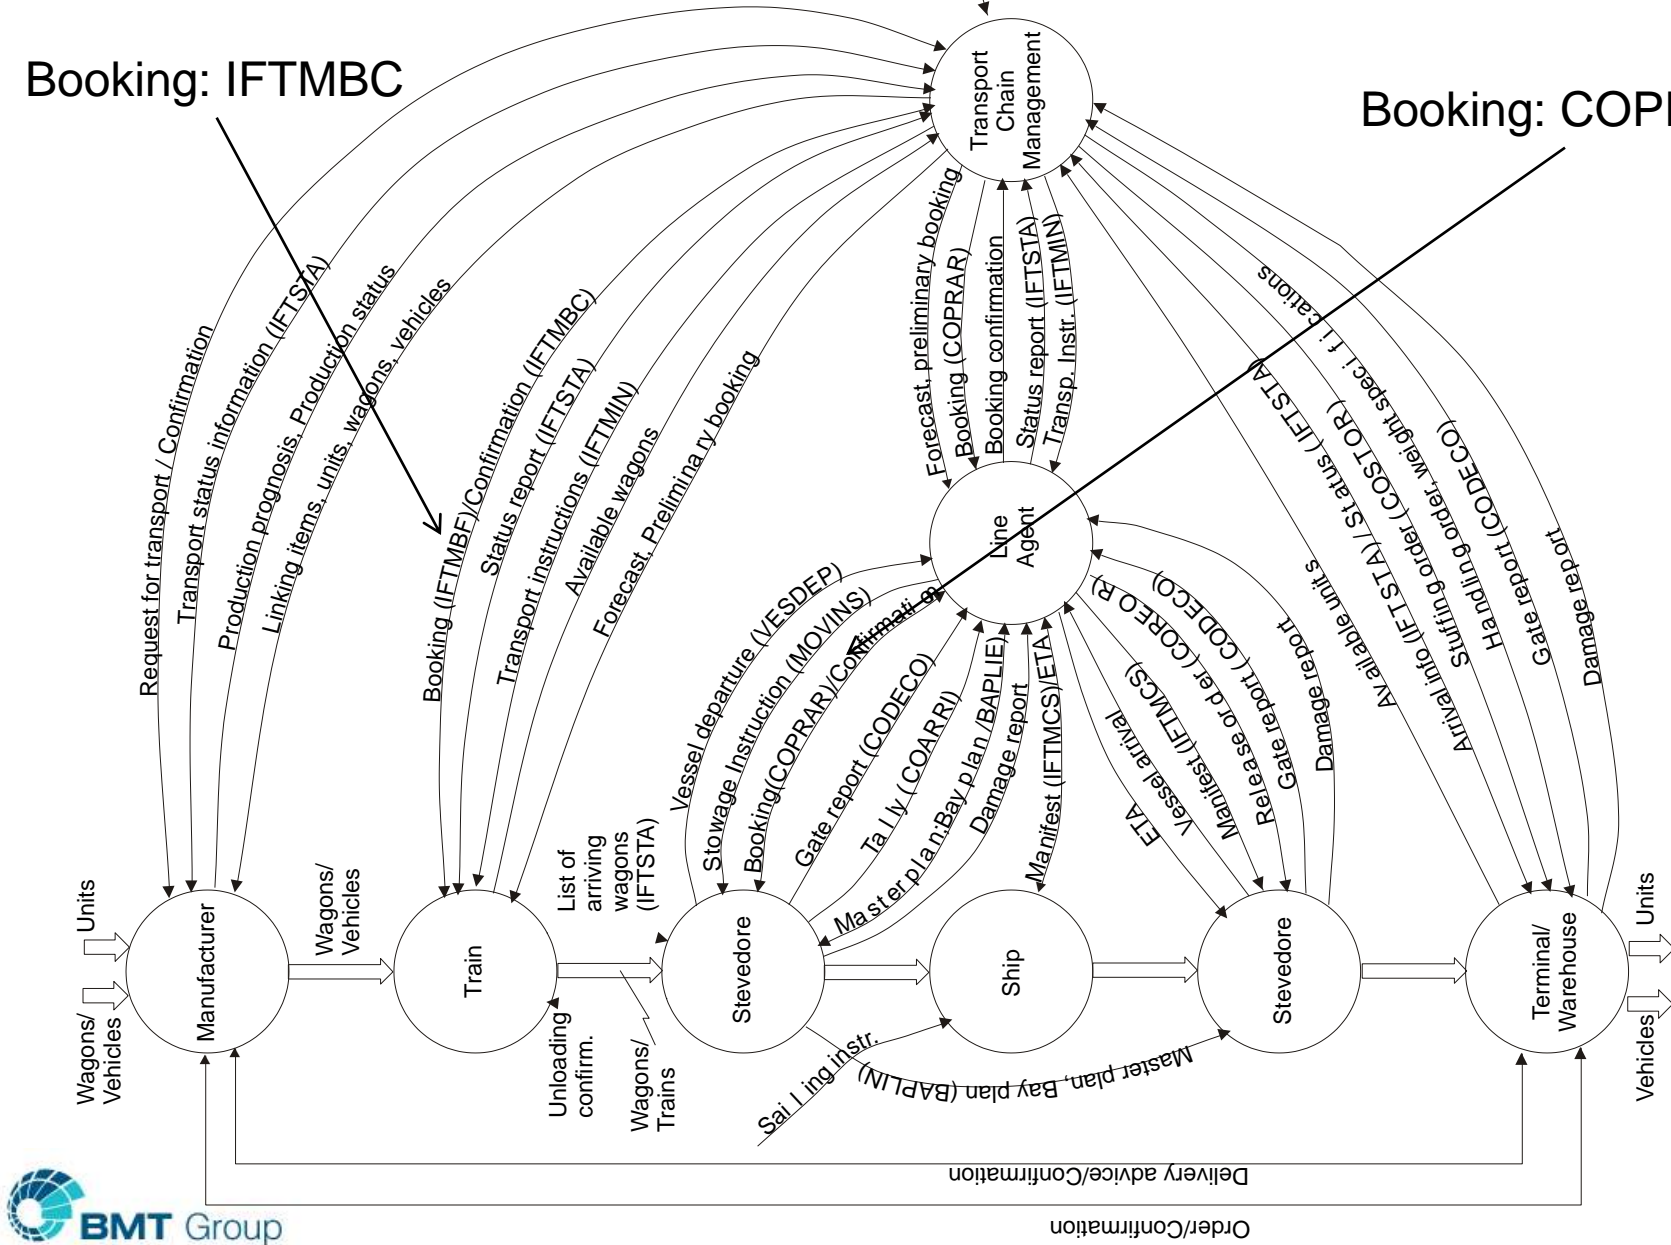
Booking: IFTMBC

Booking: COPI

Transport Chain Management

Request for transport / Confirmation
Transport status information (IFTSTA)
Production prognosis, Production status
Linking items, units, wagons, vehicles

Booking (IFTMBF)/Confirmation (IFTMBC)
Status report (IFTSTA)
Transport instructions (IFTMIN)
Available wagons
Forecast, Prelimina ry booking

Forecast, preliminary booking
Booking (COPRAR)
Booking confirmation
Status report (IFTSTA)
Transp. Instr. (IFTMIN)

Status (IFTSTA)
Status (COSTOR)
Stuffing order, weight specifications
Available unit s
Arrival info (IFTSTA)
Stuffing order
Handling (CODECO)
Gate report
Damage report

Line Agent

Vessel departure (VESDEP)
Stowage Instruction (MOVINS)
Booking(COPRAR)/Confirmation
Gate report (CODECO)
Ta l ly (COARRI)
Ma st er pl a n;Bay pl an /BAPLIE)
Damage report
Manifest (IFTMCS)/ETA

ETA
Vessel arrival
Manifest (IFTMCS)
Release order (COREOR)
Release report (CODECO)
Gate report
Damage report

List of arriving wagons (IFTSTA)

Units
Wagons/ Vehicles
Manufacturer
Wagons/ Vehicles
Train
Stevedore
Ship
Stevedore
Terminal/ Warehouse
Units
Vehicles

Unloading confirm.
Wagons/ Trains
Sai l ing instr.
Master plan, Bay plan (BAPLIN)

Delivery advice/Confirmation
Order/Confirmation

BMT Group